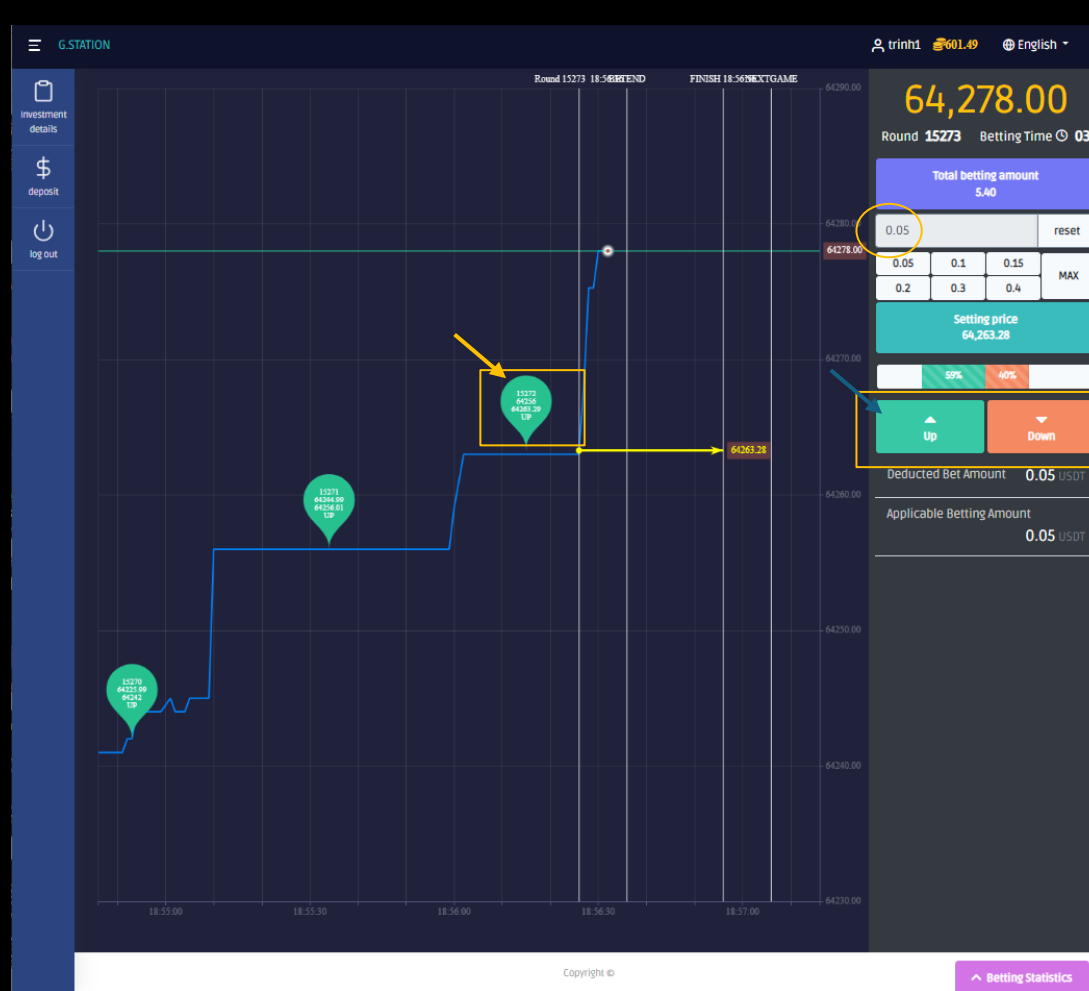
G.STATION

trinh1 601.49 English

investment details

deposit

log out

Round 15273 18:56:BETEND

FINISH 18:56:NEXTGAME

64290.00

64280.00

64278.00

64270.00

64260.00

64263.28

64250.00

64240.00

64230.00

15272
64256
64263.29
UP

15271
64264.99
64256.01
UP

15270
64325.09
64242
UP

18:55:00

18:55:30

18:56:00

18:56:30

18:57:00

64,278.00

Round 15273 Betting Time 03

Total betting amount
5.40

0.05

reset

| 0.05 | 0.1 | 0.15 | MAX |
|---|---|---|---|
| 0.2 | 0.3 | 0.4 | |

Setting price
64,263.28

59%

40%

Up

Down

Deducted Bet Amount 0.05 USDT

Applicable Betting Amount
0.05 USDT

Copyright ©

Betting Statistics